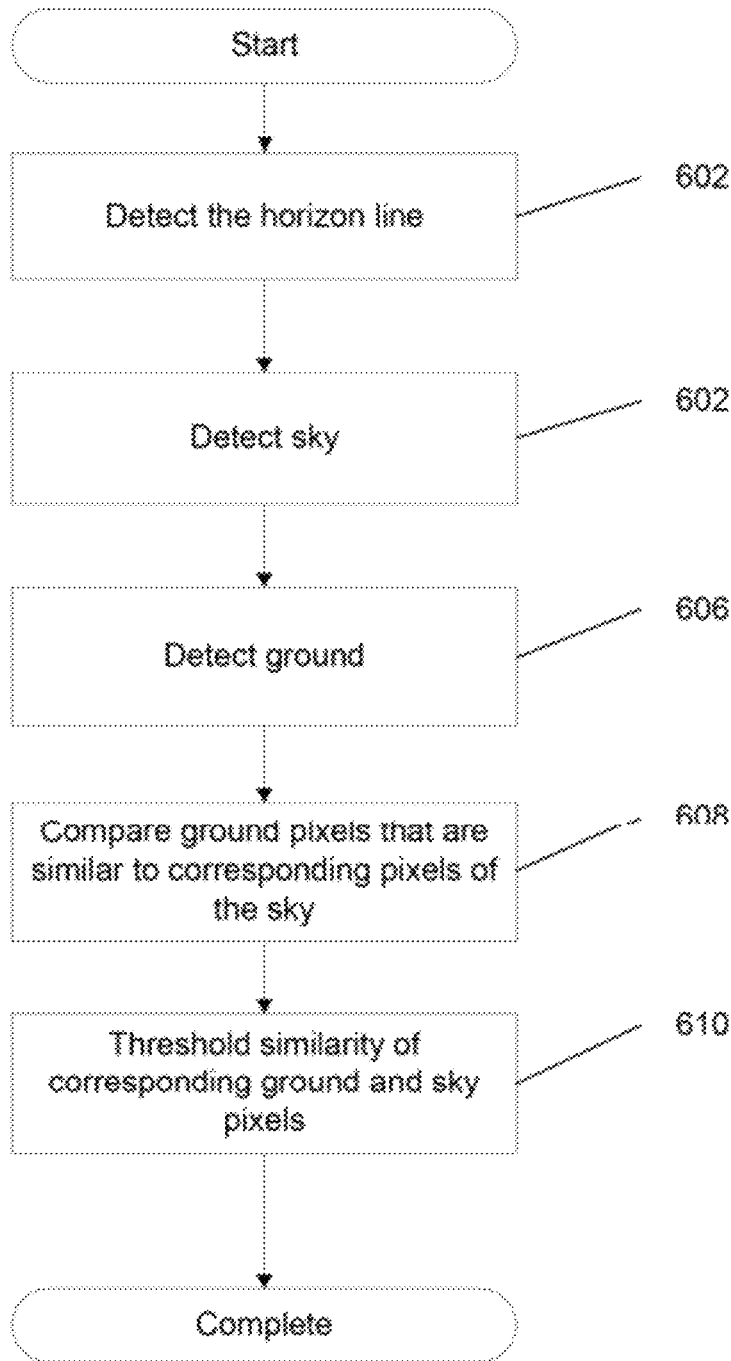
Start

Detect the horizon line

602

Detect sky

602

Detect ground

606

Compare ground pixels that are similar to corresponding pixels of the sky

608

Threshold similarity of corresponding ground and sky pixels

610

Complete